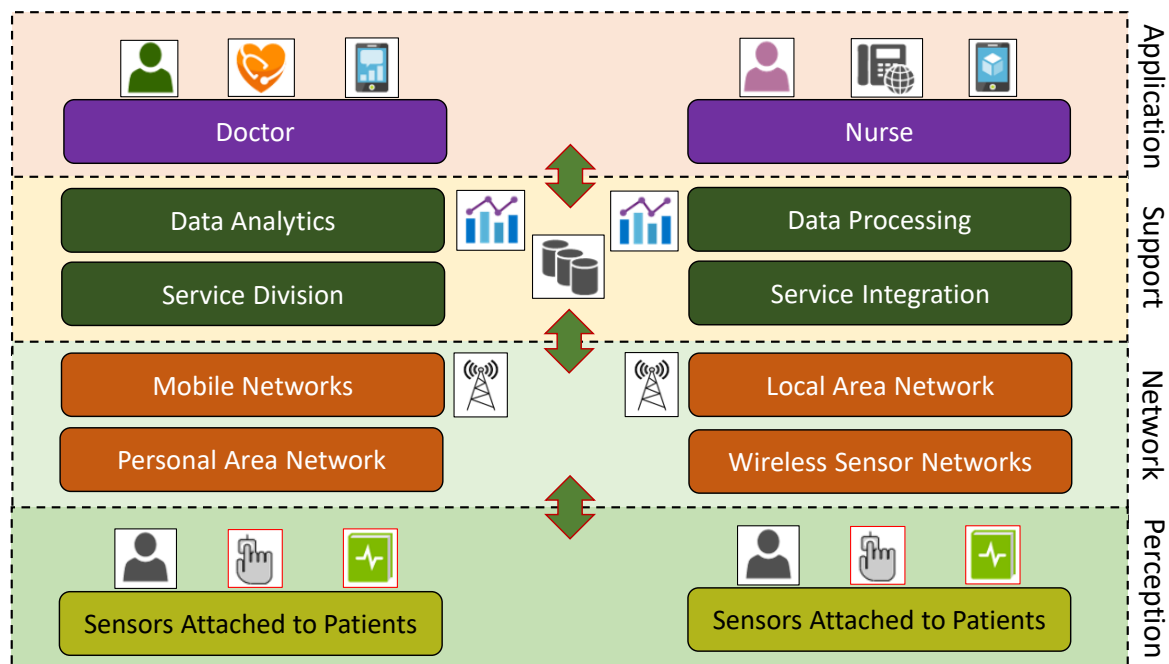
Application

Doctor

Nurse

Support

Data Analytics

Data Processing

Service Division

Service Integration

Network

Mobile Networks

Local Area Network

Personal Area Network

Wireless Sensor Networks

Perception

Sensors Attached to Patients

Sensors Attached to Patients